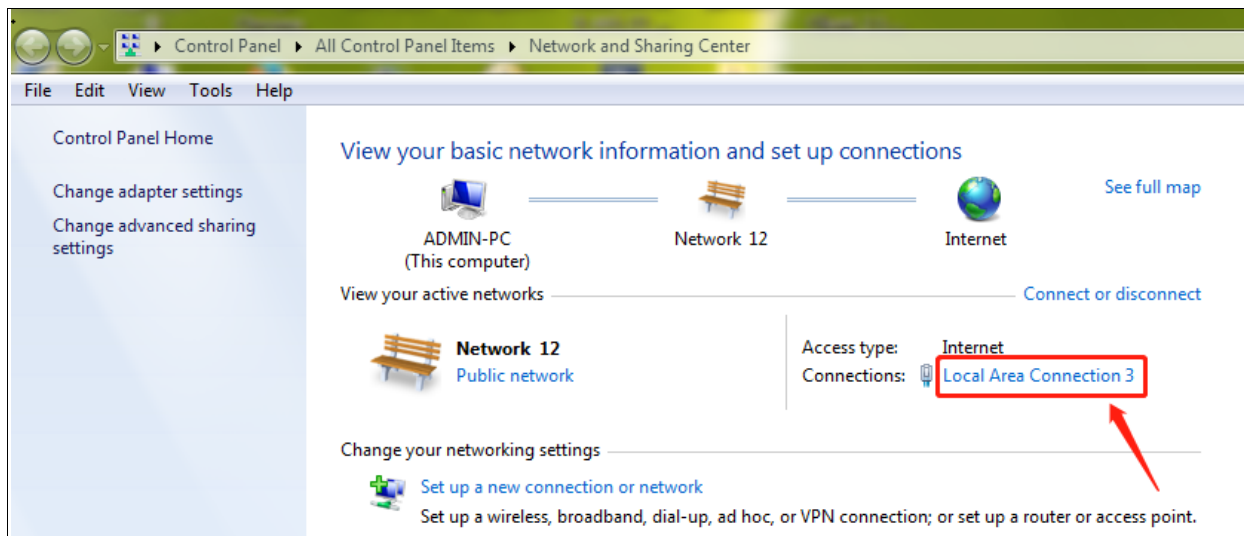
Control Panel ▸ All Control Panel Items ▸ Network and Sharing Center

File Edit View Tools Help

Control Panel Home

Change adapter settings

Change advanced sharing settings

View your basic network information and set up connections

See full map

ADMIN-PC
(This computer)

Network 12

Internet

View your active networks

Connect or disconnect

Network 12
Public network

Access type: Internet
Connections: Local Area Connection 3

Change your networking settings

Set up a new connection or network
Set up a wireless, broadband, dial-up, ad hoc, or VPN connection; or set up a router or access point.